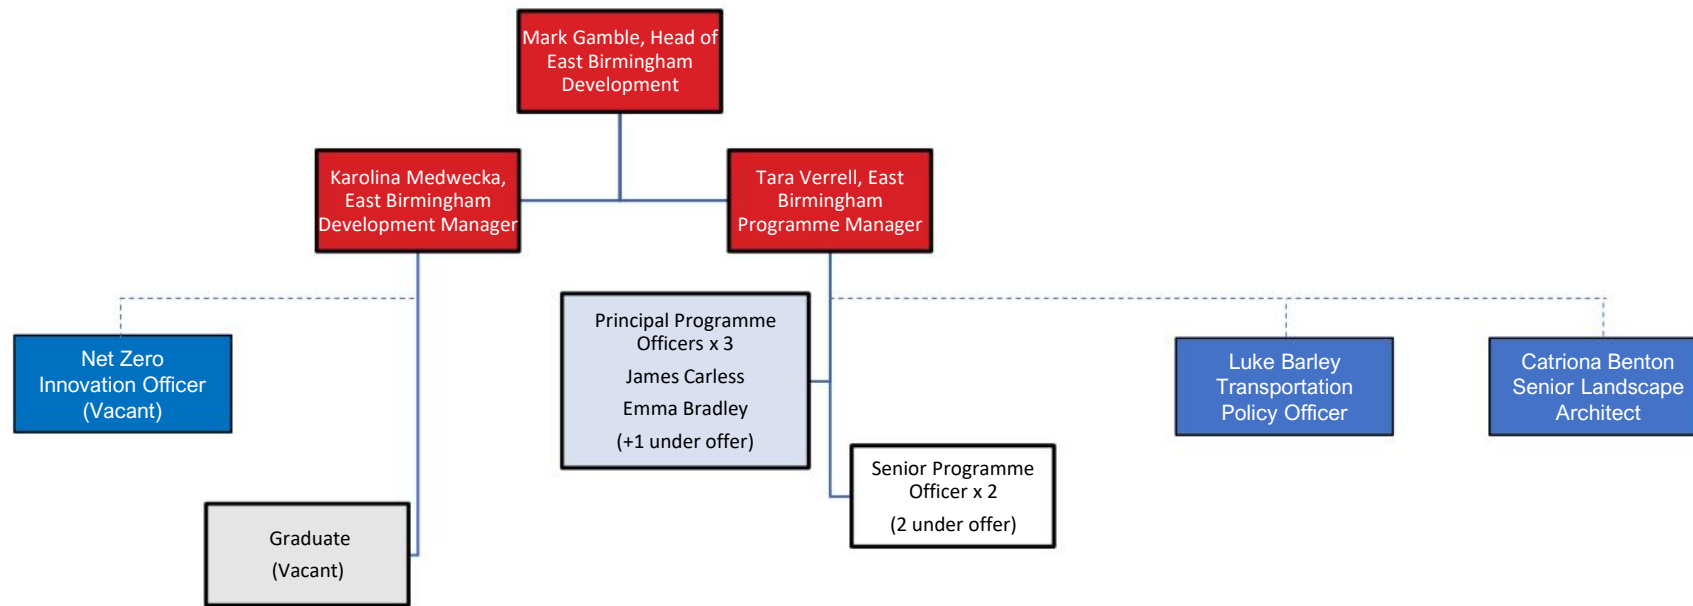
Mark Gamble, Head of East Birmingham Development

Karolina Medwecka, East Birmingham Development Manager

Tara Verrell, East Birmingham Programme Manager

Net Zero Innovation Officer (Vacant)

Principal Programme Officers x 3
James Carless
Emma Bradley
(+1 under offer)

Luke Barley Transportation Policy Officer

Catriona Benton Senior Landscape Architect

Senior Programme Officer x 2
(2 under offer)

Graduate
(Vacant)